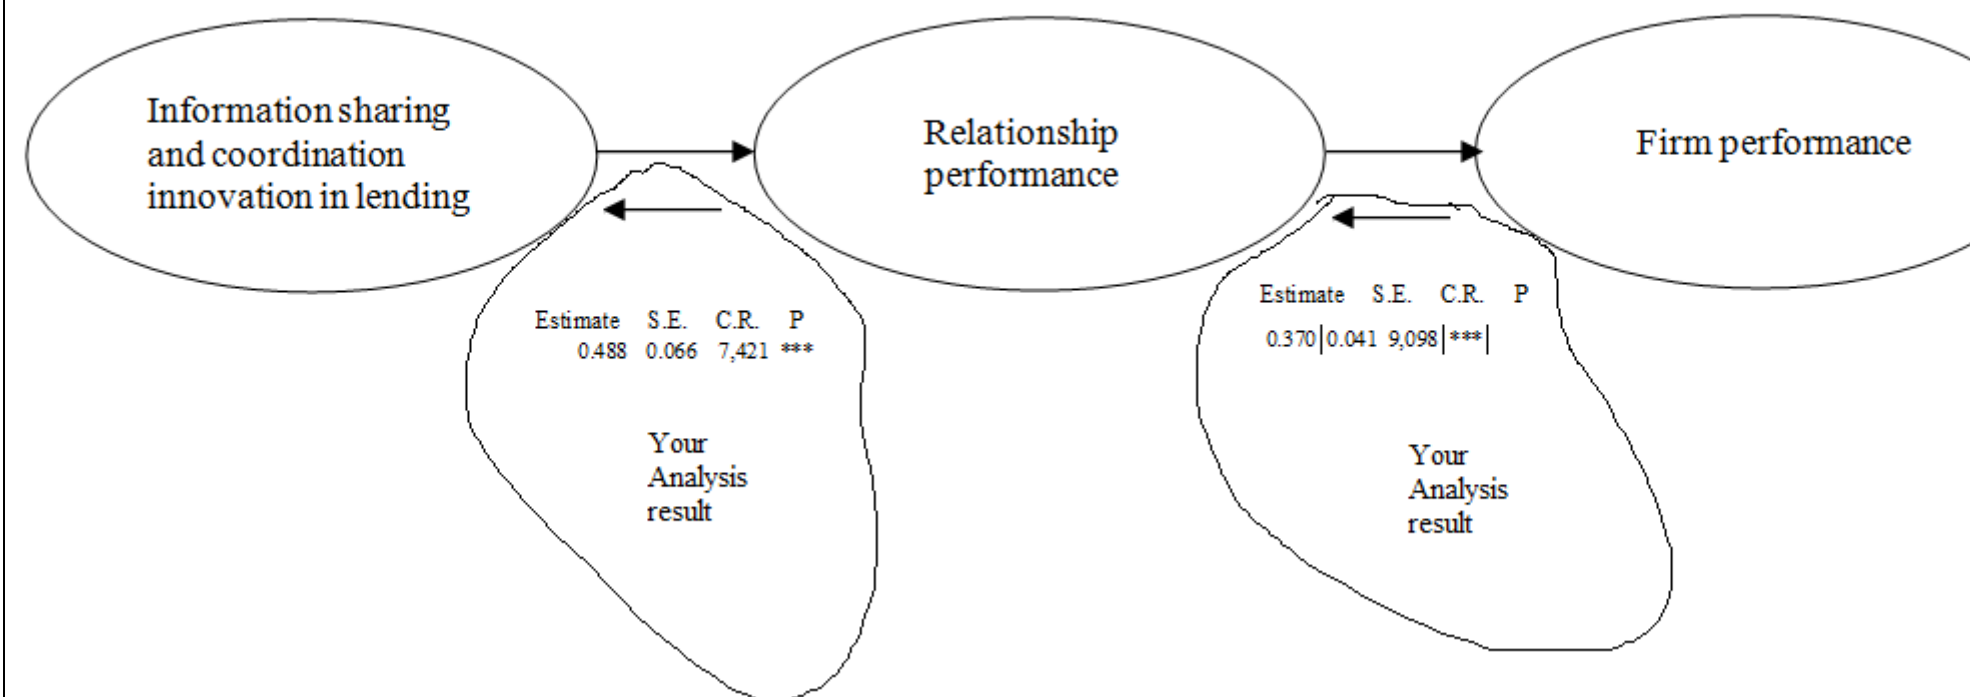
Information sharing and coordination innovation in lending

Relationship performance

Firm performance

| Estimate | S.E. | C.R. | P |
|---|---|---|---|
| 0.488 | 0.066 | 7,421 | *** |

Your Analysis result

| Estimate | S.E. | C.R. | P |
|---|---|---|---|
| 0.370 | 0.041 | 9,098 | *** |

Your Analysis result